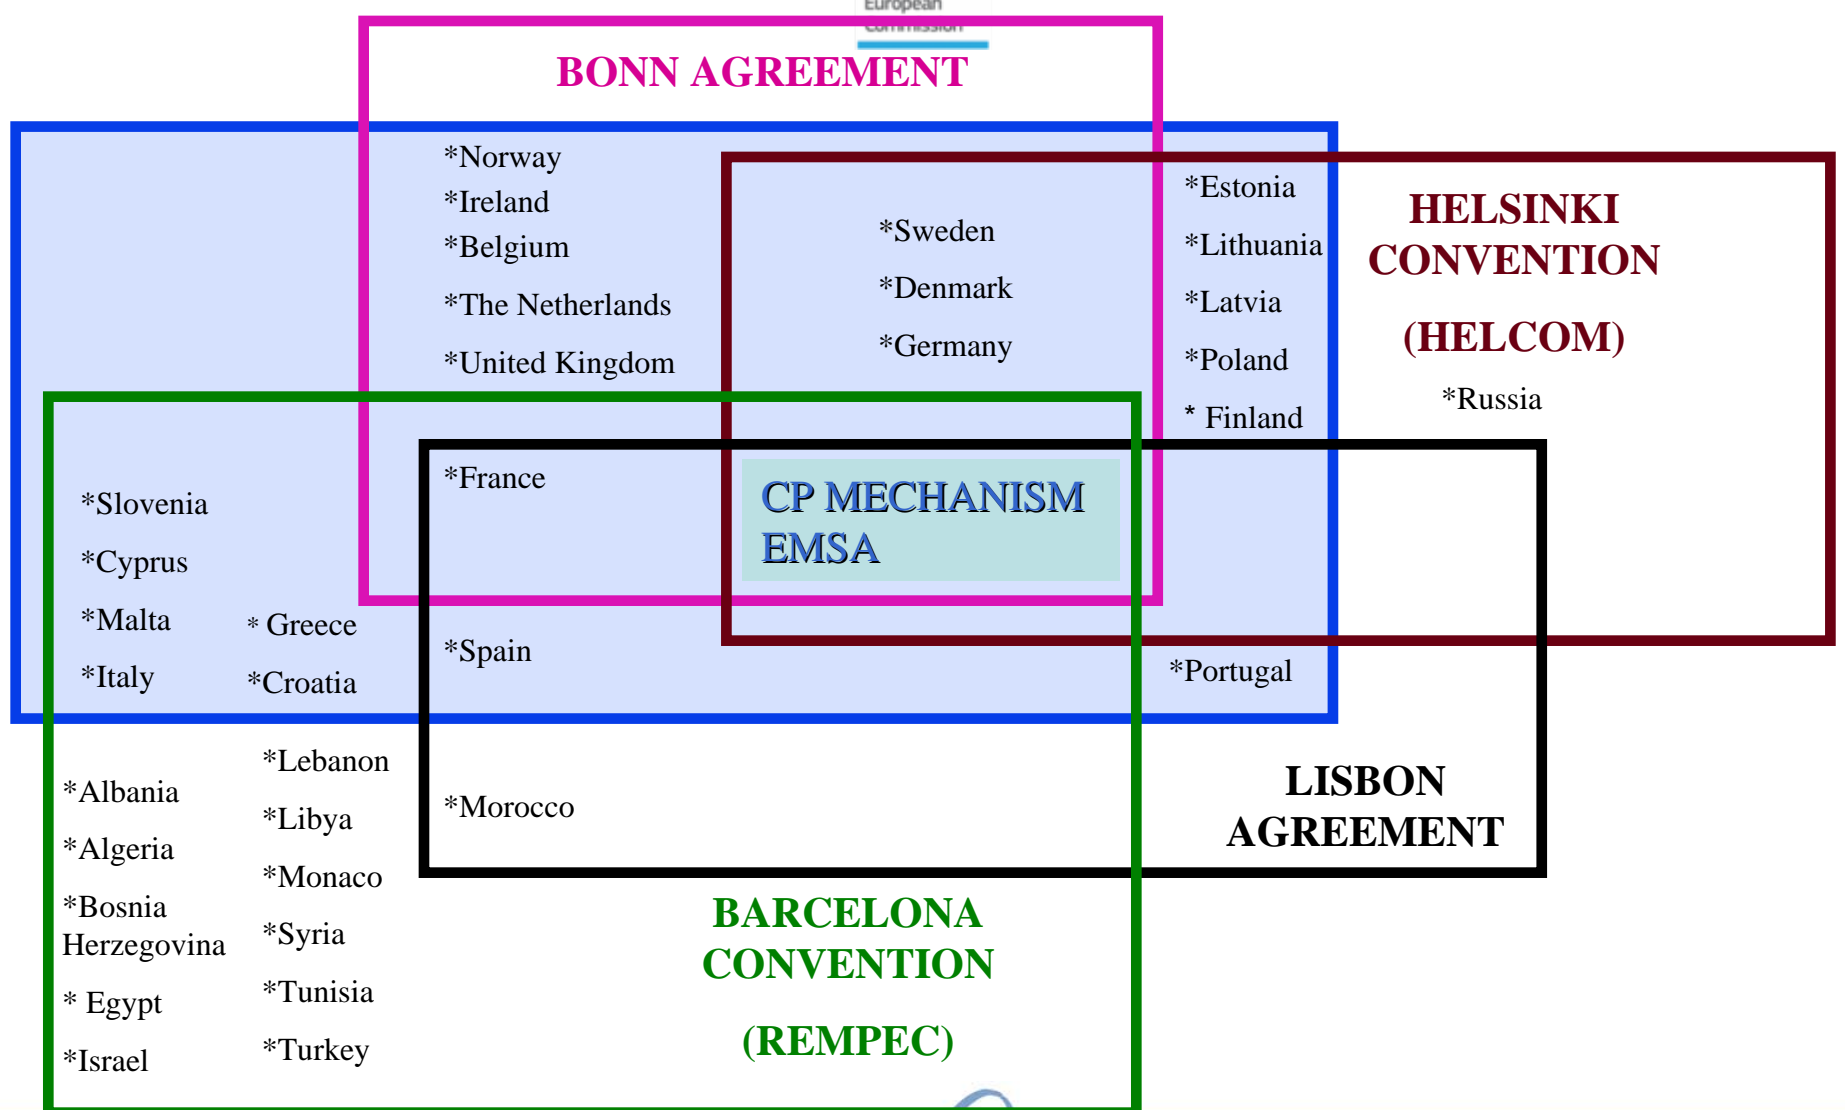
European Commission

BONN AGREEMENT

*Norway
*Ireland
*Belgium
*The Netherlands
*United Kingdom

*Sweden
*Denmark
*Germany

*Estonia
*Lithuania
*Latvia
*Poland
* Finland

HELSINKI CONVENTION
(HELCOM)

*Russia

*Slovenia
*Cyprus
*Malta
*Italy

* Greece
*Croatia

*France

CP MECHANISM
EMSA

*Spain

*Portugal

*Albania
*Algeria
*Bosnia Herzegovina
* Egypt
*Israel

*Lebanon
*Libya
*Monaco
*Syria
*Tunisia
*Turkey

*Morocco

LISBON AGREEMENT

BARCELONA CONVENTION
(REMPEC)